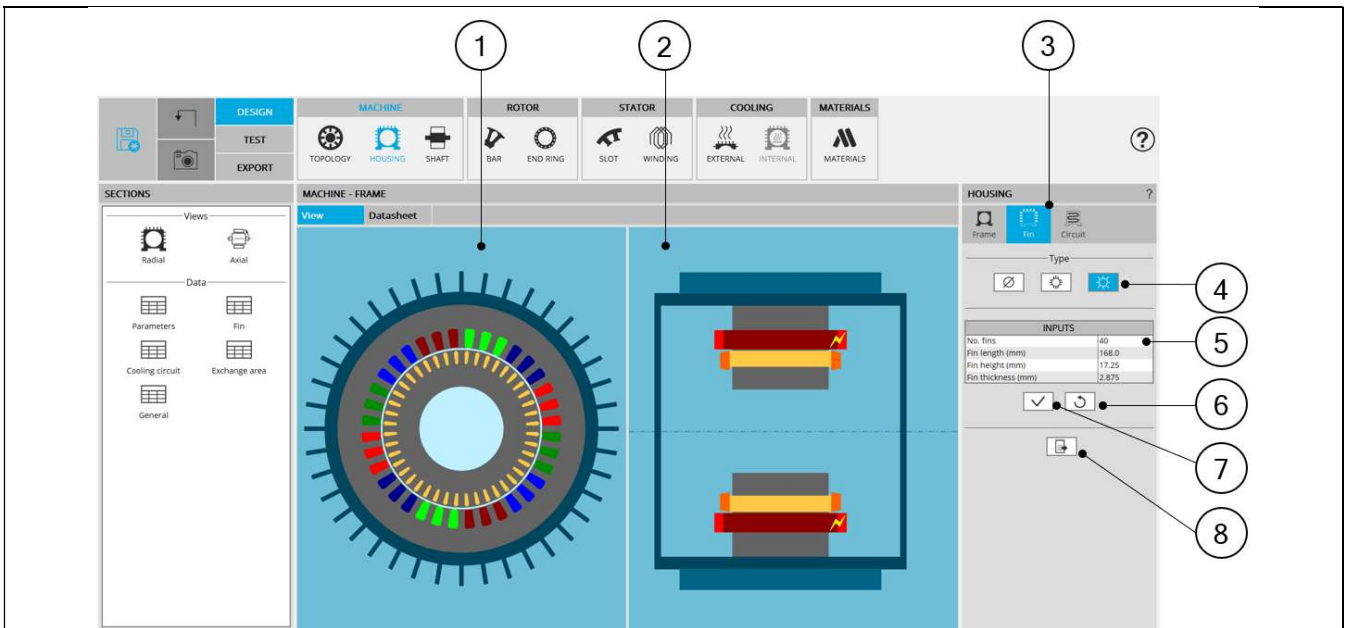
1
2
3

DESIGN
TEST
EXPORT

MACHINE
TOPOLOGY HOUSING SHAFT

ROTOR
BAR END RING

STATOR
SLOT WINDING

COOLING
EXTERNAL INTERNAL

MATERIALS
MATERIALS

?

SECTIONS
Views
Radial Axial
Data
Parameters Fin
Cooling circuit Exchange area
General

MACHINE - FRAME
View Datasheet

HOUSING ?
Frame Fin Circuit
Type

4

INPUTS
| | |
|---|---|
| No. fins | 40 |
| Fin length (mm) | 168.0 |
| Fin height (mm) | 17.25 |
| Fin thickness (mm) | 2.875 |

5
6
7
8